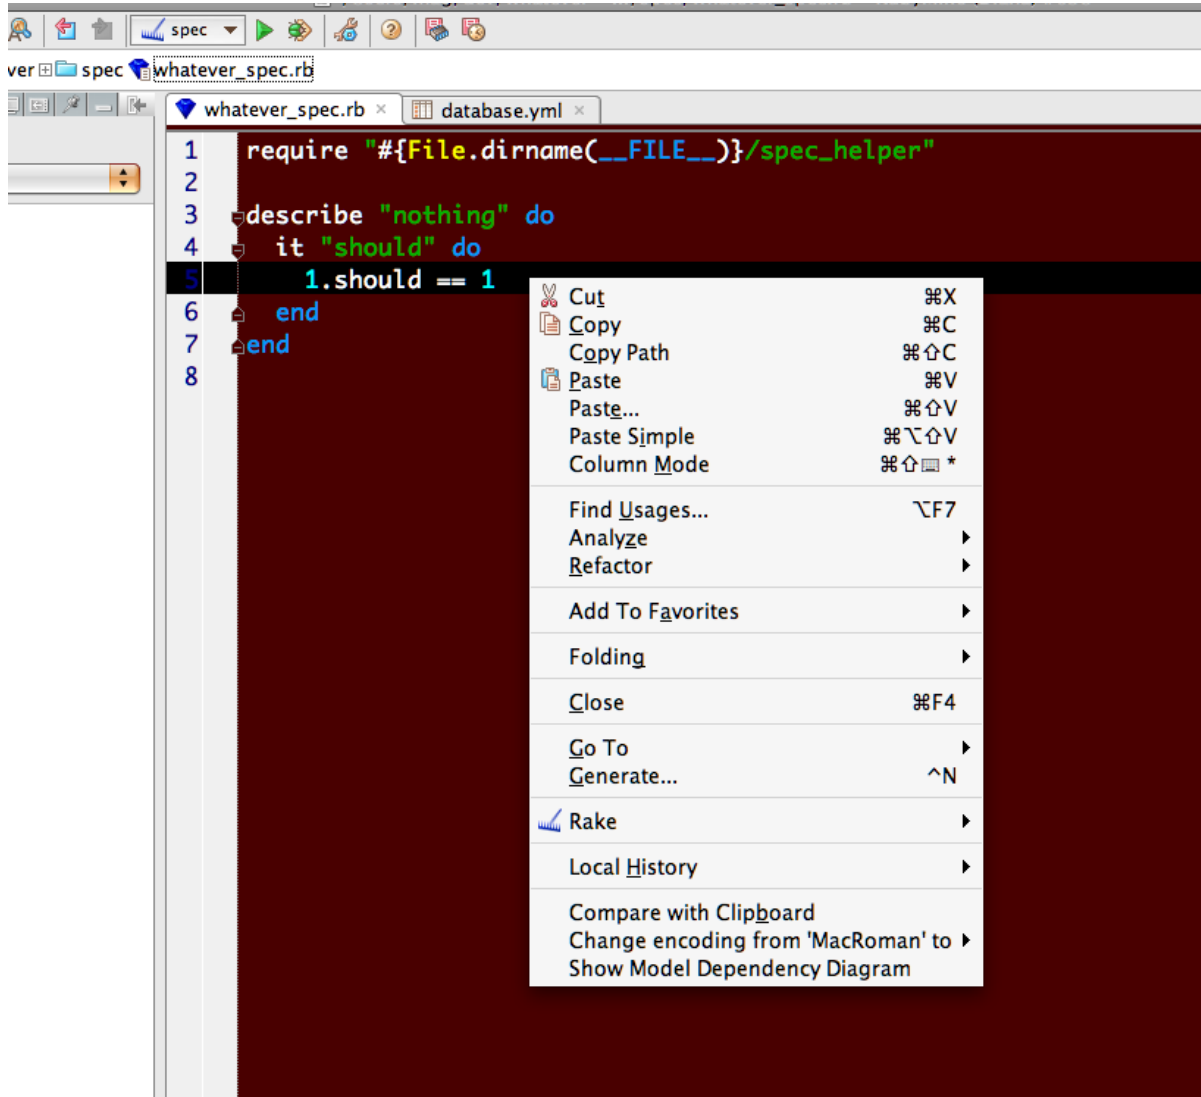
spec

ver spec whatever_spec.rb

whatever_spec.rb × database.yml ×

1 require "#{File.dirname(__FILE__)}/spec_helper"
2
3 describe "nothing" do
4 it "should" do
5 1.should == 1
6 end
7 end
8

| | |
|---|---|
| Cut | ⌘X |
| Copy | ⌘C |
| Copy Path | ⌘⇧C |
| Paste | ⌘V |
| Paste... | ⌘⇧V |
| Paste Simple | ⌘⌥⇧V |
| Column Mode | ⌘⇧ * |
| Find Usages... | ⌥F7 |
| Analyze | ▸ |
| Refactor | ▸ |
| Add To Favorites | ▸ |
| Folding | ▸ |
| Close | ⌘F4 |
| Go To | ▸ |
| Generate... | ^N |
| Rake | ▸ |
| Local History | ▸ |
| Compare with Clipboard | |
| Change encoding from 'MacRoman' to | ▸ |
| Show Model Dependency Diagram | |